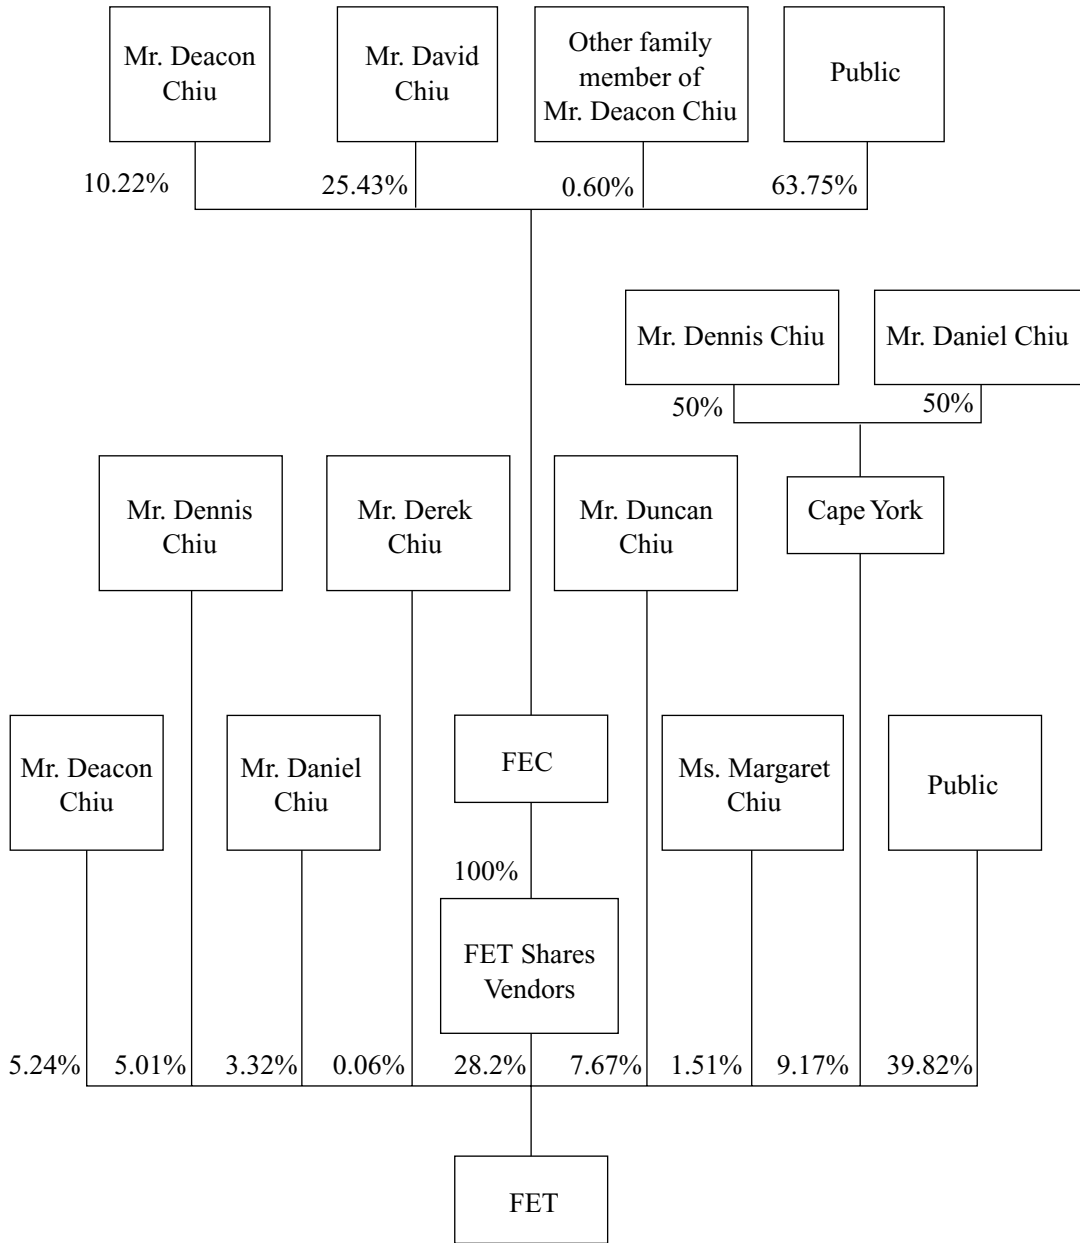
Mr. Deacon Chiu

Mr. David Chiu

Other family member of Mr. Deacon Chiu

Public

10.22%

25.43%

0.60%

63.75%

Mr. Dennis Chiu

Mr. Daniel Chiu

50%

50%

Mr. Dennis Chiu

Mr. Derek Chiu

Mr. Duncan Chiu

Cape York

Mr. Deacon Chiu

Mr. Daniel Chiu

FEC

Ms. Margaret Chiu

Public

100%

FET Shares Vendors

5.24%

5.01%

3.32%

0.06%

28.2%

7.67%

1.51%

9.17%

39.82%

FET